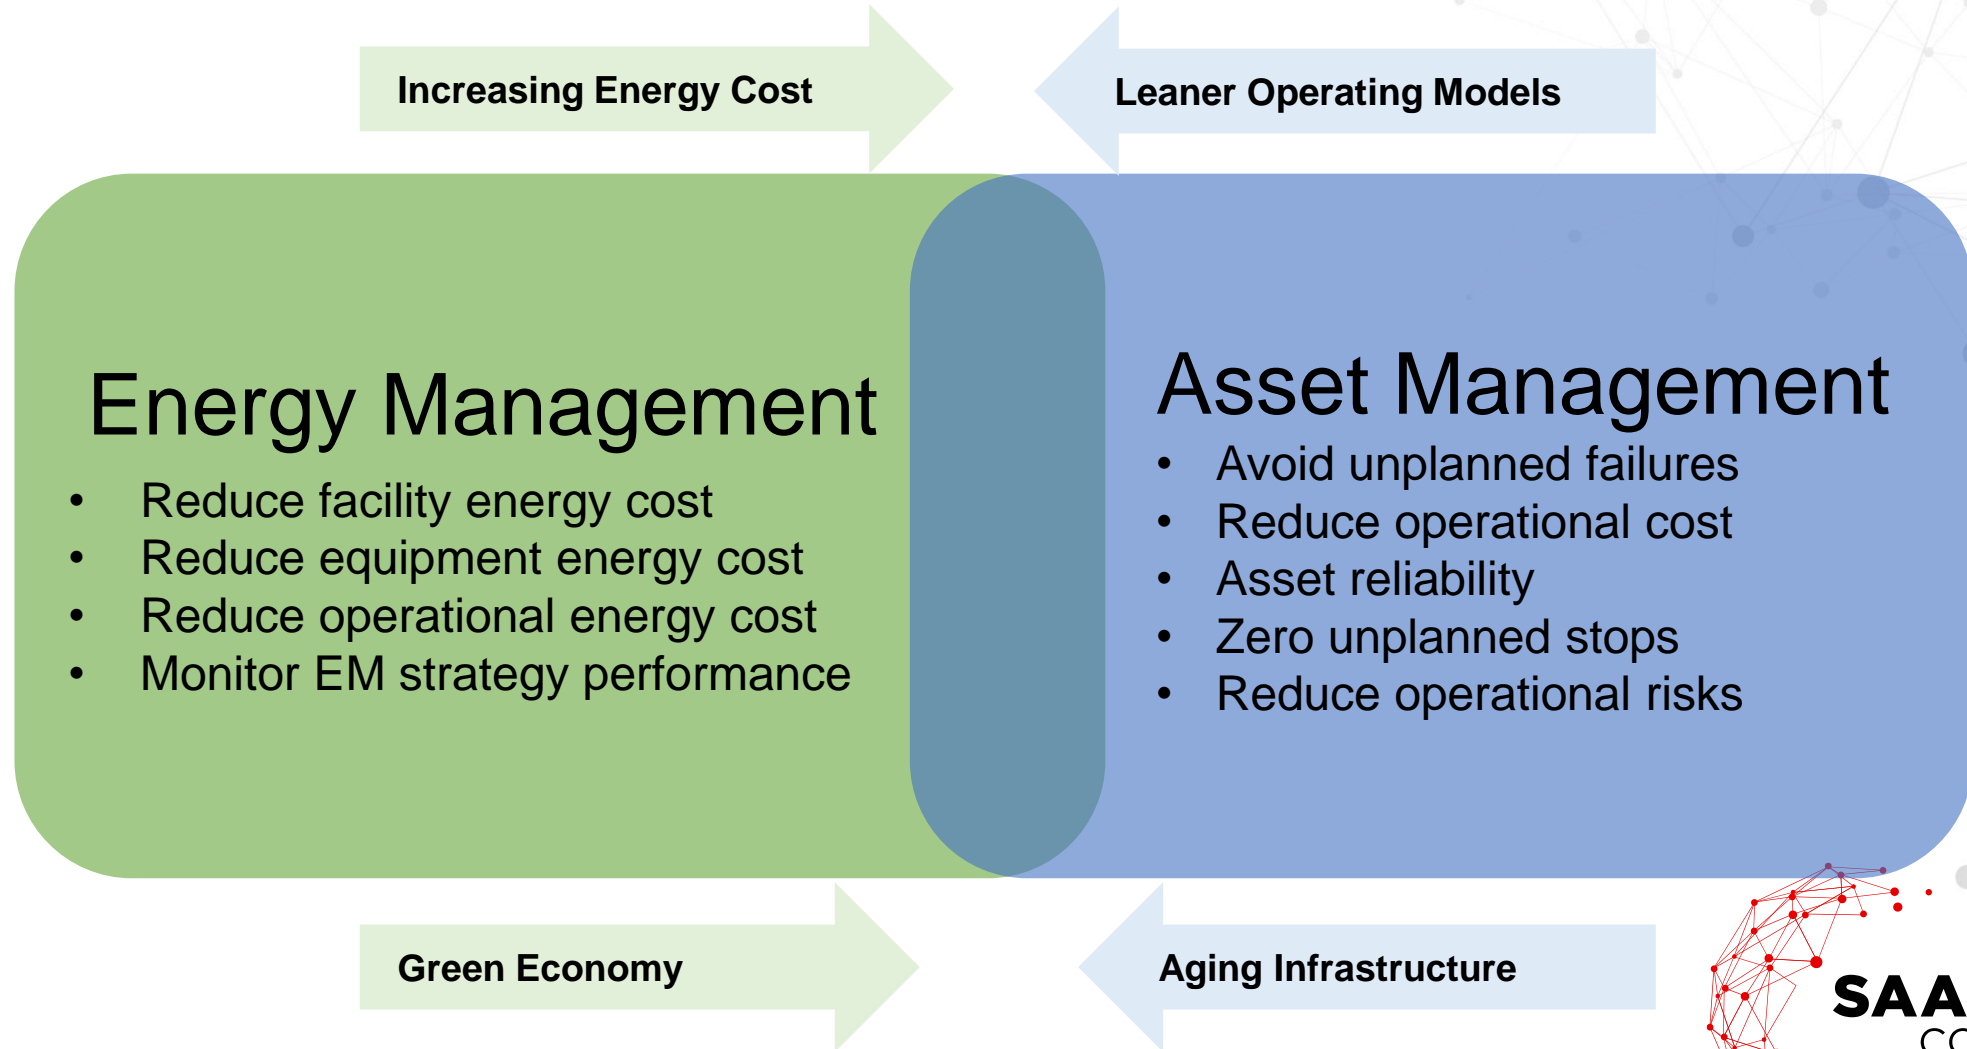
Increasing Energy Cost

Leaner Operating Models

Energy Management

- Reduce facility energy cost
- Reduce equipment energy cost
- Reduce operational energy cost
- Monitor EM strategy performance

Asset Management

- Avoid unplanned failures
- Reduce operational cost
- Asset reliability
- Zero unplanned stops
- Reduce operational risks

Green Economy

Aging Infrastructure

SAA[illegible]

C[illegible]